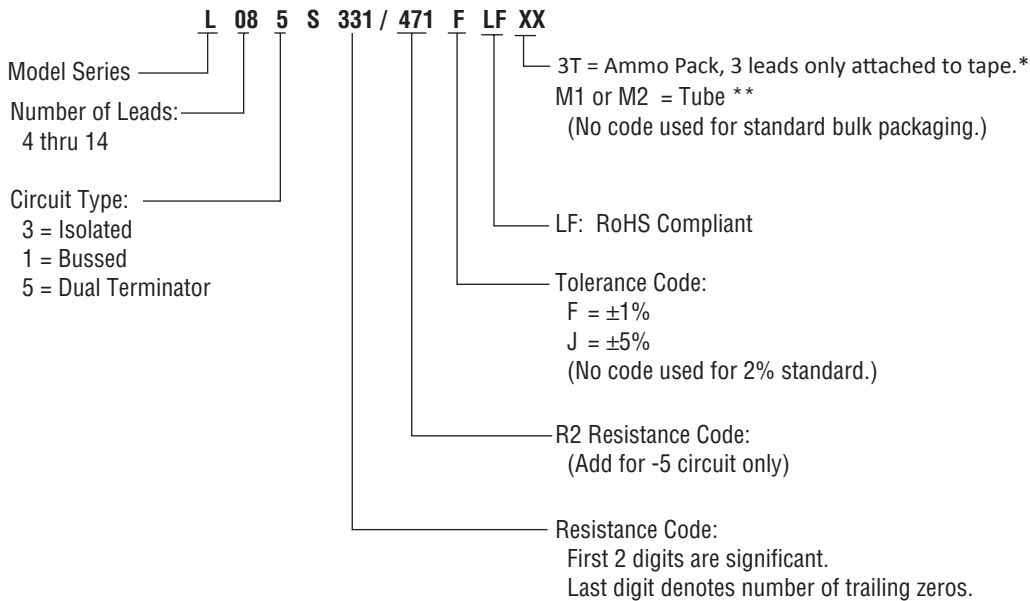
L 08 5 S 331 / 471 F LF XX

Model Series

Number of Leads:
4 thru 14

Circuit Type:
3 = Isolated
1 = Bussed
5 = Dual Terminator

3T = Ammo Pack, 3 leads only attached to tape.*
M1 or M2 = Tube **
(No code used for standard bulk packaging.)

LF: RoHS Compliant

Tolerance Code:
F = $\pm1\%$
J = $\pm5\%$
(No code used for 2% standard.)

R2 Resistance Code:
(Add for -5 circuit only)

Resistance Code:
First 2 digits are significant.
Last digit denotes number of trailing zeros.